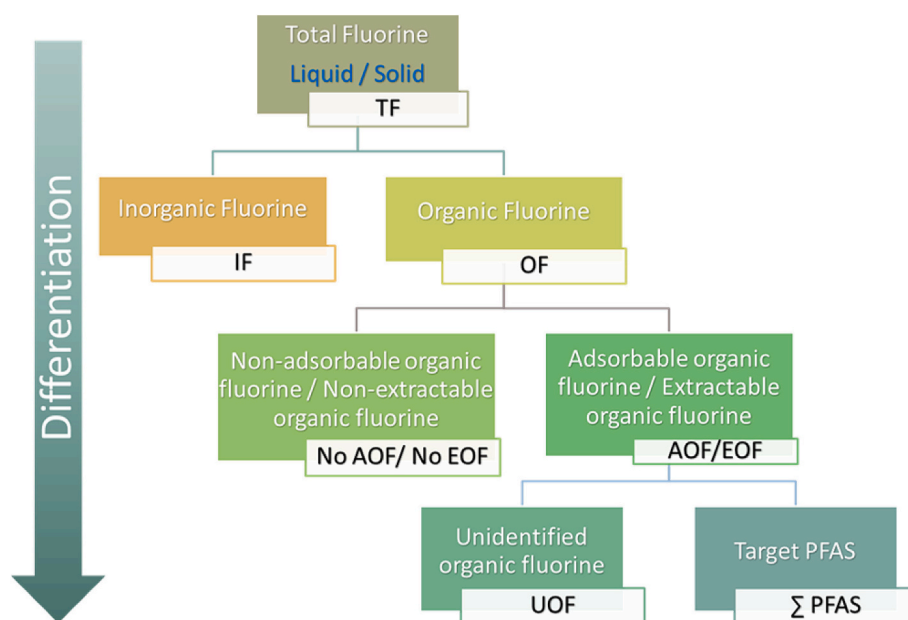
Differentiation

Total Fluorine
Liquid / Solid
TF

Inorganic Fluorine
IF

Organic Fluorine
OF

Non-adsorbable organic fluorine / Non-extractable organic fluorine
No AOF/ No EOF

Adsorbable organic fluorine / Extractable organic fluorine
AOF/EOF

Unidentified organic fluorine
UOF

Target PFAS
$\sum$ PFAS